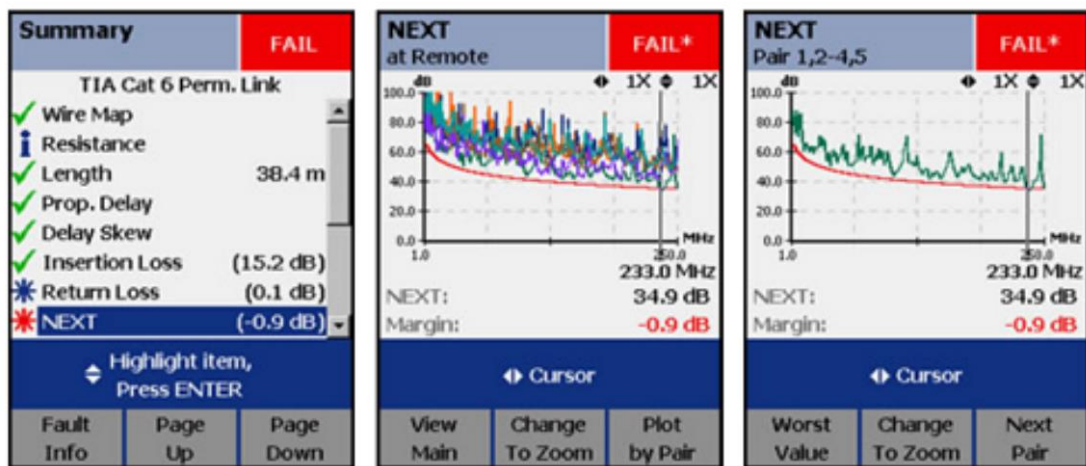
Summary FAIL

TIA Cat 6 Perm. Link

Wire Map
Resistance
Length 38.4 m
Prop. Delay
Delay Skew
Insertion Loss (15.2 dB)
Return Loss (0.1 dB)
NEXT (-0.9 dB)

Highlight item, Press ENTER

Fault Info | Page Up | Page Down

NEXT at Remote FAIL*

dB 1X 1X
100.0
80.0
60.0
40.0
20.0
0.0
1.0 250.0 MHz
233.0 MHz
NEXT: 34.9 dB
Margin: -0.9 dB

Cursor

View Main | Change To Zoom | Plot by Pair

NEXT Pair 1,2-4,5 FAIL*

dB 1X 1X
100.0
80.0
60.0
40.0
20.0
0.0
1.0 250.0 MHz
233.0 MHz
NEXT: 34.9 dB
Margin: -0.9 dB

Cursor

Worst Value | Change To Zoom | Next Pair